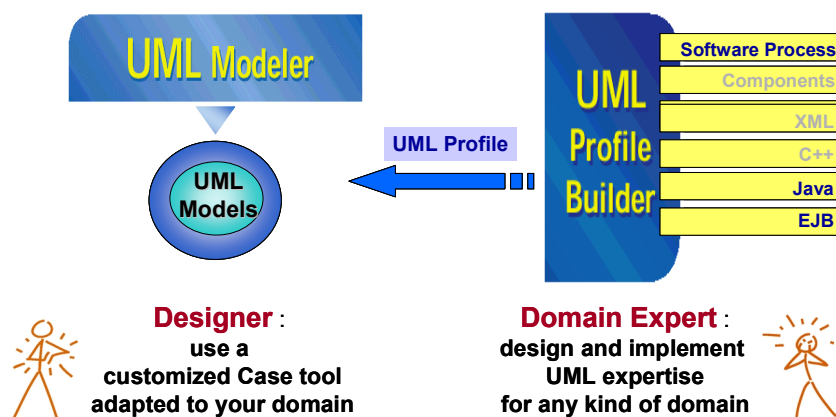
UML Modeler

UML Models

UML Profile

UML Profile Builder

Software Process
Components
XML
C++
Java
EJB

Designer :
use a
customized Case tool
adapted to your domain

Domain Expert :
design and implement
UML expertise
for any kind of domain